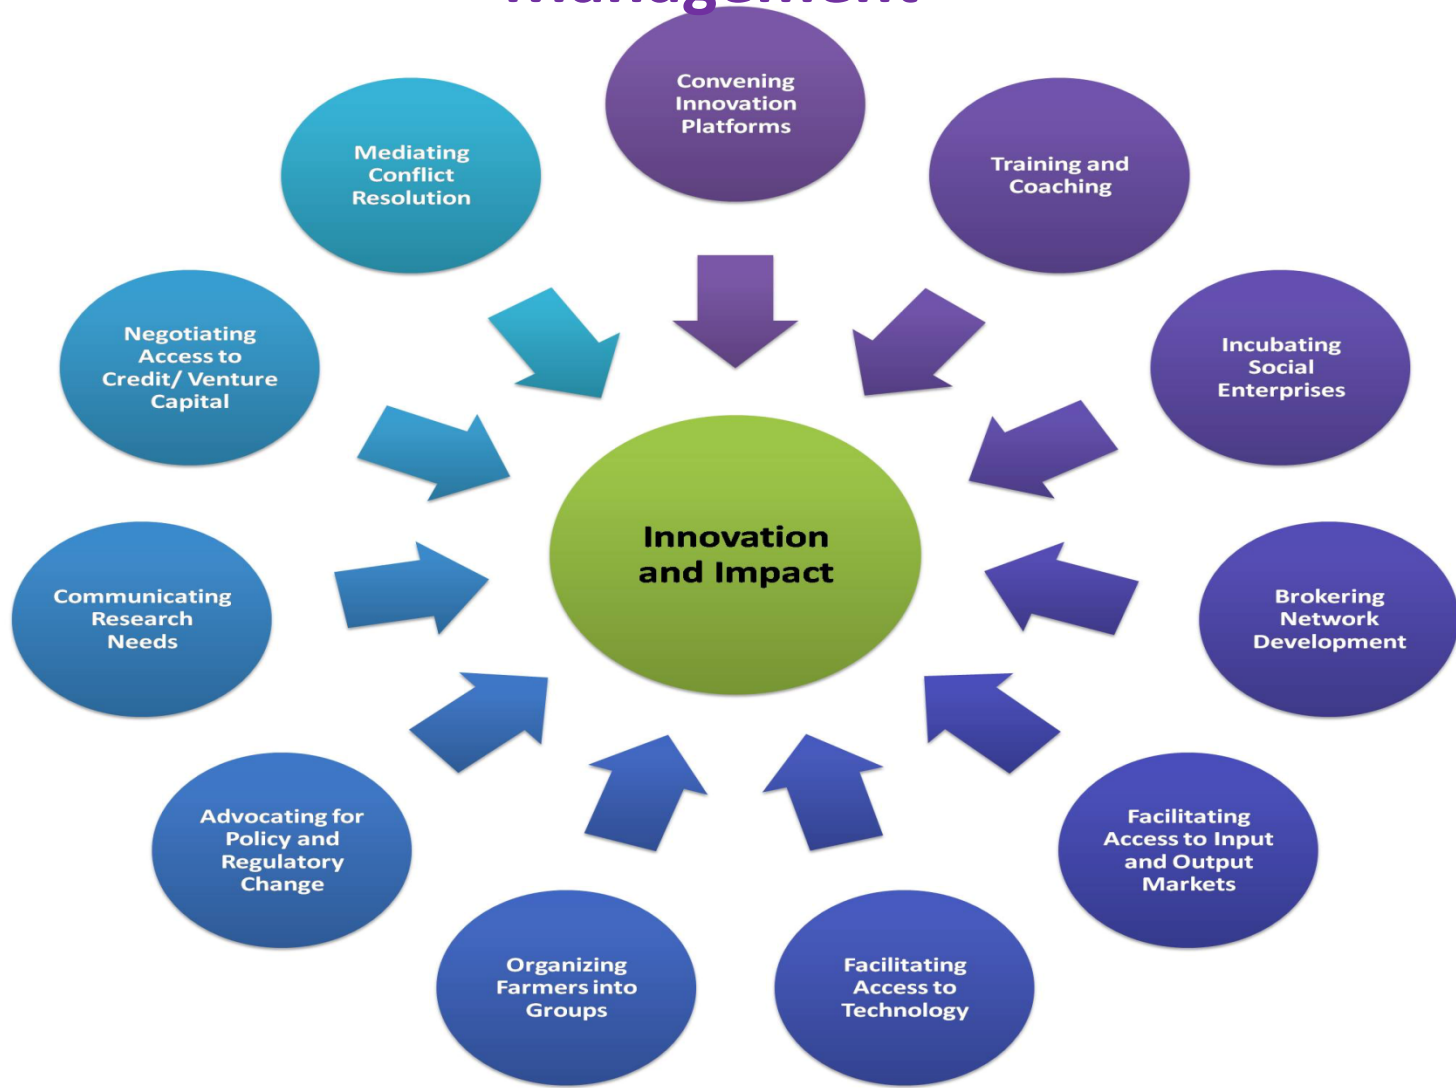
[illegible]

Convening Innovation Platforms

Training and Coaching

Incubating Social Enterprises

Brokering Network Development

Facilitating Access to Input and Output Markets

Facilitating Access to Technology

Organizing Farmers into Groups

Advocating for Policy and Regulatory Change

Communicating Research Needs

Negotiating Access to Credit/ Venture Capital

Mediating Conflict Resolution

Innovation and Impact